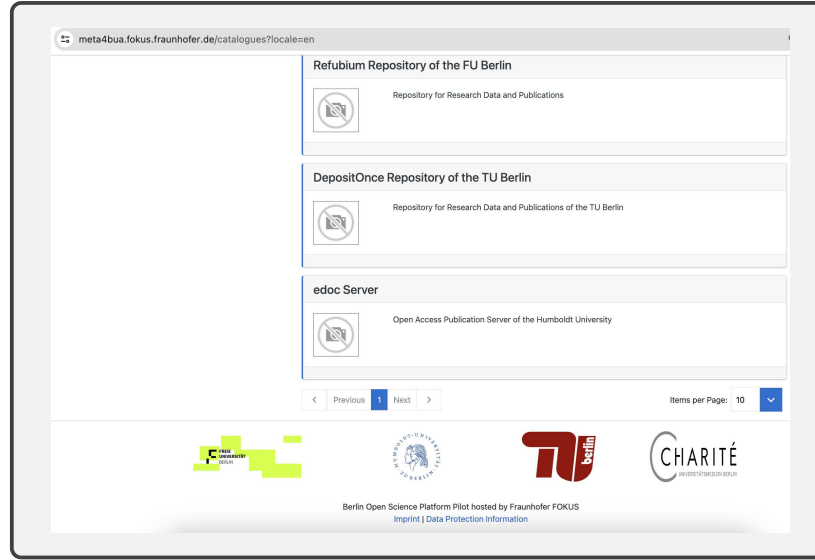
meta4bua.fokus.fraunhofer.de/catalogues?locale=en

Refubium Repository of the FU Berlin

Repository for Research Data and Publications

DepositOnce Repository of the TU Berlin

Repository for Research Data and Publications of the TU Berlin

edoc Server

Open Access Publication Server of the Humboldt University

< Previous 1 Next >

Items per Page: 10

FREIE UNIVERSITÄT BERLIN

HUMBOLDT-UNIVERSITÄT ZU BERLIN

TU berlin

CHARITÉ UNIVERSITÄTSMEDIZIN BERLIN

Berlin Open Science Platform Pilot hosted by Fraunhofer FOKUS

Imprint | Data Protection Information